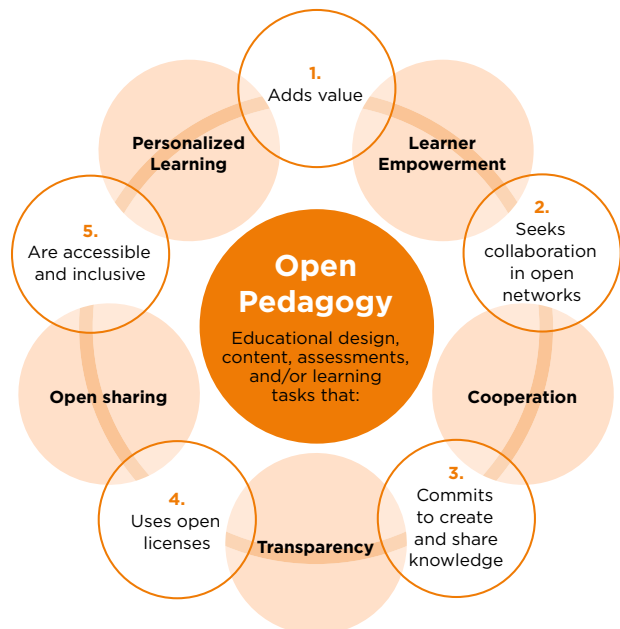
Open Pedagogy

Educational design, content, assessments, and/or learning tasks that:

1.
Adds value

Learner Empowerment

2.
Seeks collaboration in open networks

Cooperation

3.
Commits to create and share knowledge

Transparency

4.
Uses open licenses

Open sharing

5.
Are accessible and inclusive

Personalized Learning